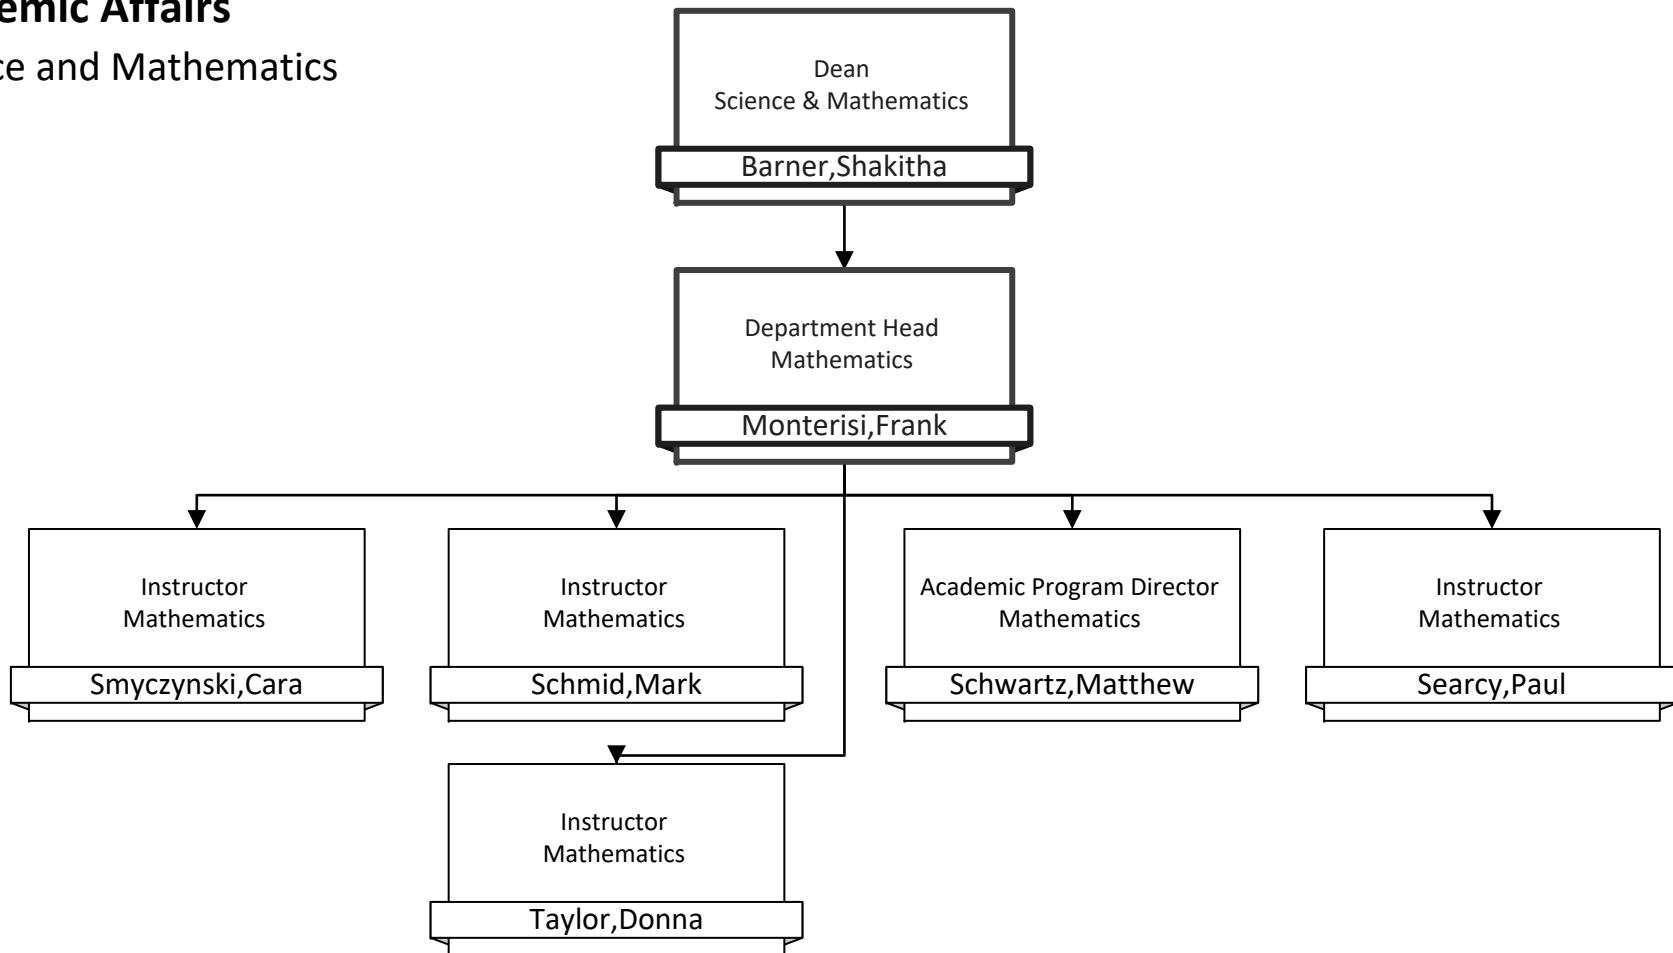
emic Affairs
ce and Mathematics

Dean
Science & Mathematics
Barner,Shakitha

Department Head
Mathematics
Monterisi,Frank

Instructor
Mathematics
Smyczynski,Cara

Instructor
Mathematics
Schmid,Mark

Academic Program Director
Mathematics
Schwartz,Matthew

Instructor
Mathematics
Searcy,Paul

Instructor
Mathematics
Taylor,Donna